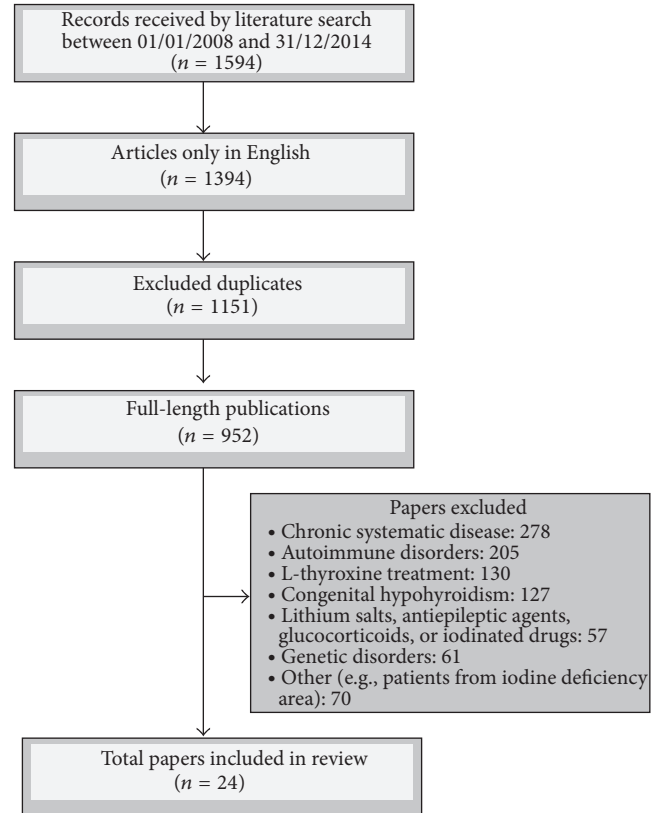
Records received by literature search between 01/01/2008 and 31/12/2014 ($n = 1594$)

Articles only in English ($n = 1394$)

Excluded duplicates ($n = 1151$)

Full-length publications ($n = 952$)

Papers excluded
• Chronic systematic disease: 278
• Autoimmune disorders: 205
• L-thyroxine treatment: 130
• Congenital hypohyroidism: 127
• Lithium salts, antiepileptic agents, glucocorticoids, or iodinated drugs: 57
• Genetic disorders: 61
• Other (e.g., patients from iodine deficiency area): 70

Total papers included in review ($n = 24$)